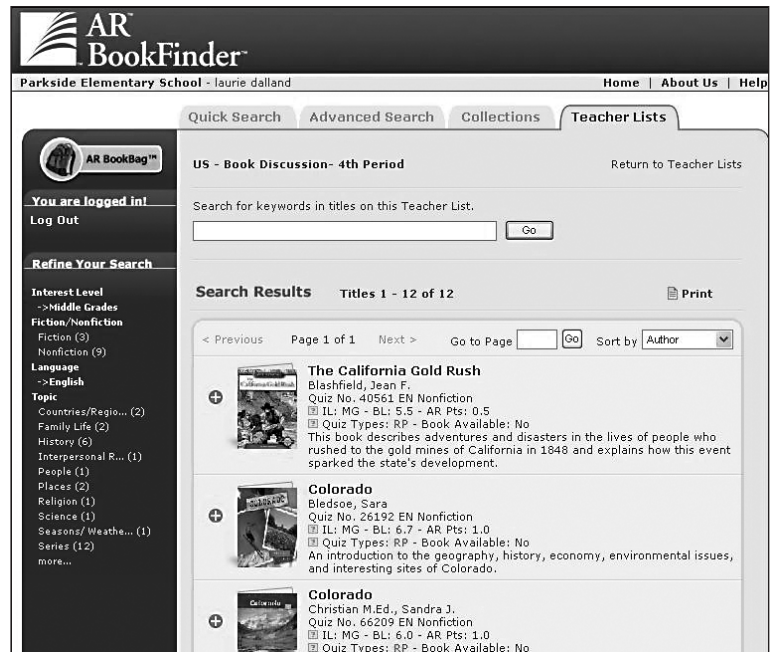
AR BookFinder

Parkside Elementary School - laurie dalland

Home | About Us | Help

Quick Search | Advanced Search | Collections | Teacher Lists

AR BookBag™

You are logged in!
Log Out

Refine Your Search

Interest Level
->Middle Grades
Fiction/Nonfiction
Fiction (3)
Nonfiction (9)
Language
->English
Topic
Countries/Regio... (2)
Family Life (2)
History (6)
Interpersonal R... (1)
People (1)
Places (2)
Religion (1)
Science (1)
Seasons/ Weathe... (1)
Series (12)
more...

US - Book Discussion- 4th Period

Return to Teacher Lists

Search for keywords in titles on this Teacher List.

Go

Search Results Titles 1 - 12 of 12

Print

< Previous Page 1 of 1 Next > Go to Page Go Sort by Author

The California Gold Rush
Blashfield, Jean F.
Quiz No. 40561 EN Nonfiction
IL: MG - BL: 5.5 - AR Pts: 0.5
Quiz Types: RP - Book Available: No
This book describes adventures and disasters in the lives of people who rushed to the gold mines of California in 1848 and explains how this event sparked the state's development.

Colorado
Bledsoe, Sara
Quiz No. 26192 EN Nonfiction
IL: MG - BL: 6.7 - AR Pts: 1.0
Quiz Types: RP - Book Available: No
An introduction to the geography, history, economy, environmental issues, and interesting sites of Colorado.

Colorado
Christian M.Ed., Sandra J.
Quiz No. 66209 EN Nonfiction
IL: MG - BL: 6.0 - AR Pts: 1.0
Quiz Types: RP - Book Available: No